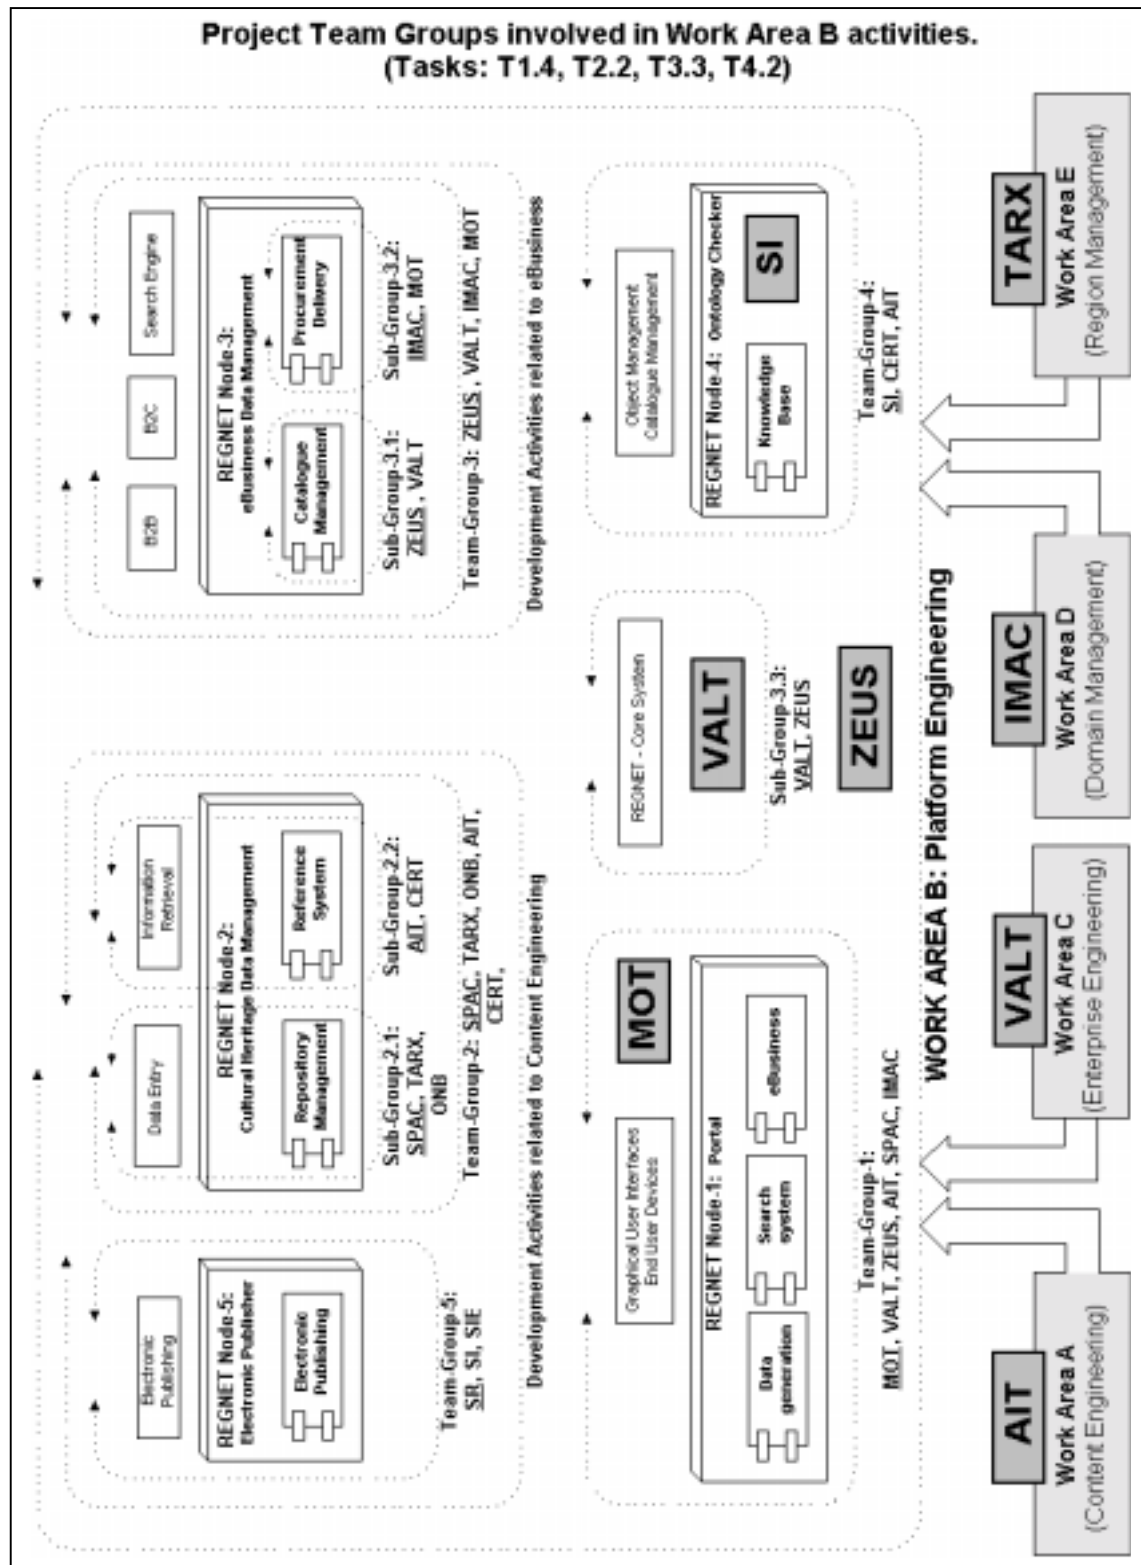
Project Team Groups involved in Work Area B activities.
(Tasks: T1.4, T2.2, T3.3, T4.2)

Electronic Publishing

REGNET Node-5:
Electronic Publisher

Electronic Publishing

Team-Group-5:
SR, SI, SIE

Data Entry

Information Retrieval

REGNET Node-2:
Cultural Heritage Data Management

Repository Management

Reference System

Sub-Group-2.1:
SPAC, TARX, ONB

Sub-Group-2.2:
AIT, CERT

Team-Group-2: SPAC, TARX, ONB, AIT, CERT,

Development Activities related to Content Engineering

B2B

B2C

Search Engine

REGNET Node-3:
eBusiness Data Management

Catalogue Management

Procurement Delivery

Sub-Group-3.1:
ZEUS, VALT

Sub-Group-3.2:
IMAC, MOT

Team-Group-3: ZEUS, VALT, IMAC, MOT

Development Activities related to eBusiness

Graphical User Interfaces
End User Devices

MOT

REGNET Node-1: Portal

Data generation

Search system

eBusiness

Team-Group-1:
MOT, VALT, ZEUS, AIT, SPAC, IMAC

REGNET - Core System

VALT

Sub-Group-3.3:
VALT, ZEUS

ZEUS

Object Management
Catalogue Management

REGNET Node-4: Ontology Checker

Knowledge Base

SI

Team-Group-4:
SI, CERT, AIT

WORK AREA B: Platform Engineering

AIT
Work Area A
(Content Engineering)

VALT
Work Area C
(Enterprise Engineering)

IMAC
Work Area D
(Domain Management)

TARX
Work Area E
(Region Management)